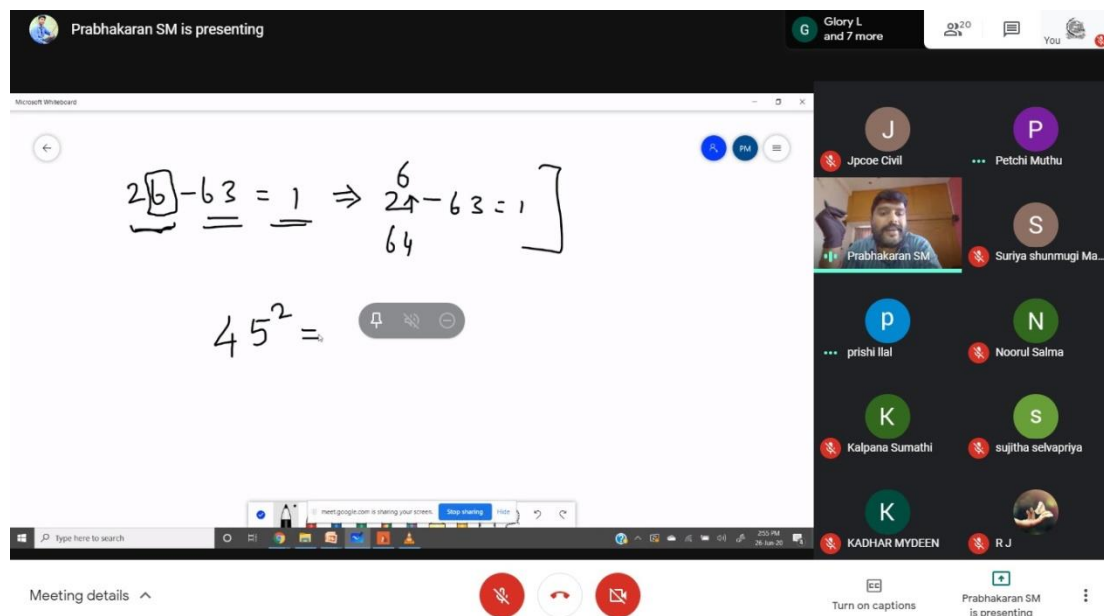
Prabhakaran SM is presenting

G Glory L and 7 more

20

You

Microsoft Whiteboard

PM

$2\boxed{6} - 63 = 1 \Rightarrow 2\overset{6}{\uparrow} - 63 = 1$
64

$45^2 =$

meet.google.com is sharing your screen. Stop sharing Hide

Type here to search

2:55 PM 26-Jun-20

J Jpcoe Civil

P Petchi Muthu

Prabhakaran SM

S Suriya shunmugi Ma...

p prishi llal

N Noorul Salma

K Kalpana Sumathi

S sujitha selvapriya

K KADHAR MYDEEN

R J

Meeting details

Turn on captions

Prabhakaran SM is presenting